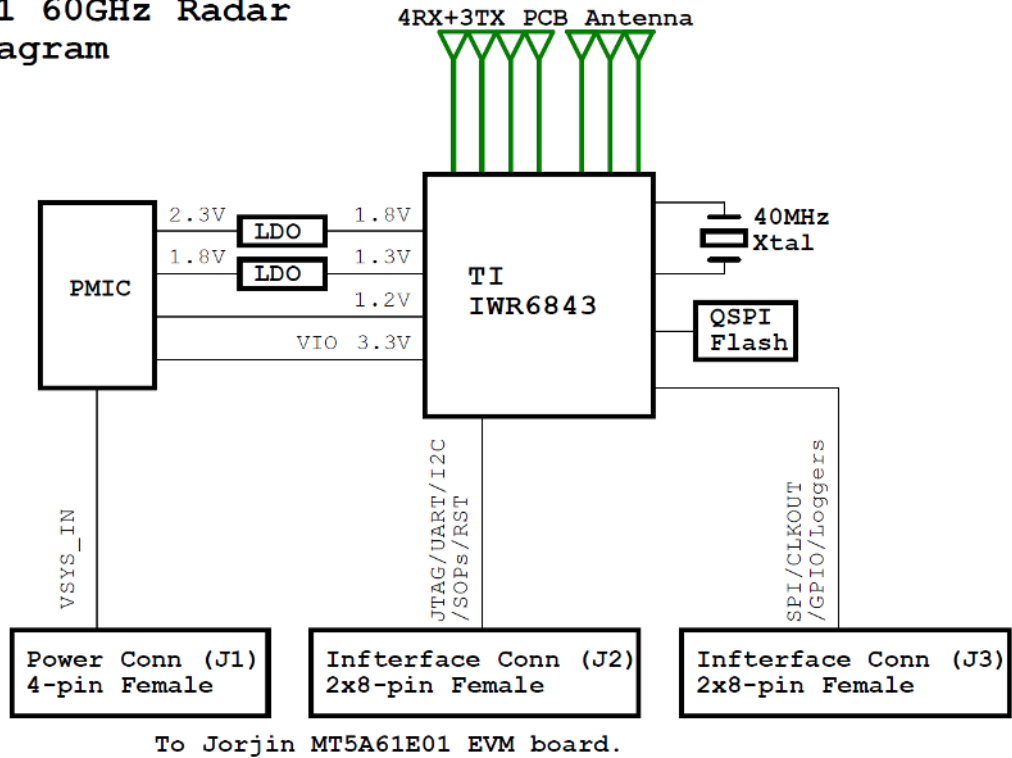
1 60GHz Radar
agram

4RX+3TX PCB Antenna

PMIC

2.3V
LDO
1.8V

1.8V
LDO
1.3V

1.2V

VIO 3.3V

TI
IWR6843

40MHz
Xtal

QSPI
Flash

VSYS_IN

JTAG/UART/I2C
/SOPs/RST

SPI/CLKOUT
/GPIO/Loggers

Power Conn (J1)
4-pin Female

Infterface Conn (J2)
2x8-pin Female

Infterface Conn (J3)
2x8-pin Female

To Jorjin MT5A61E01 EVM board.